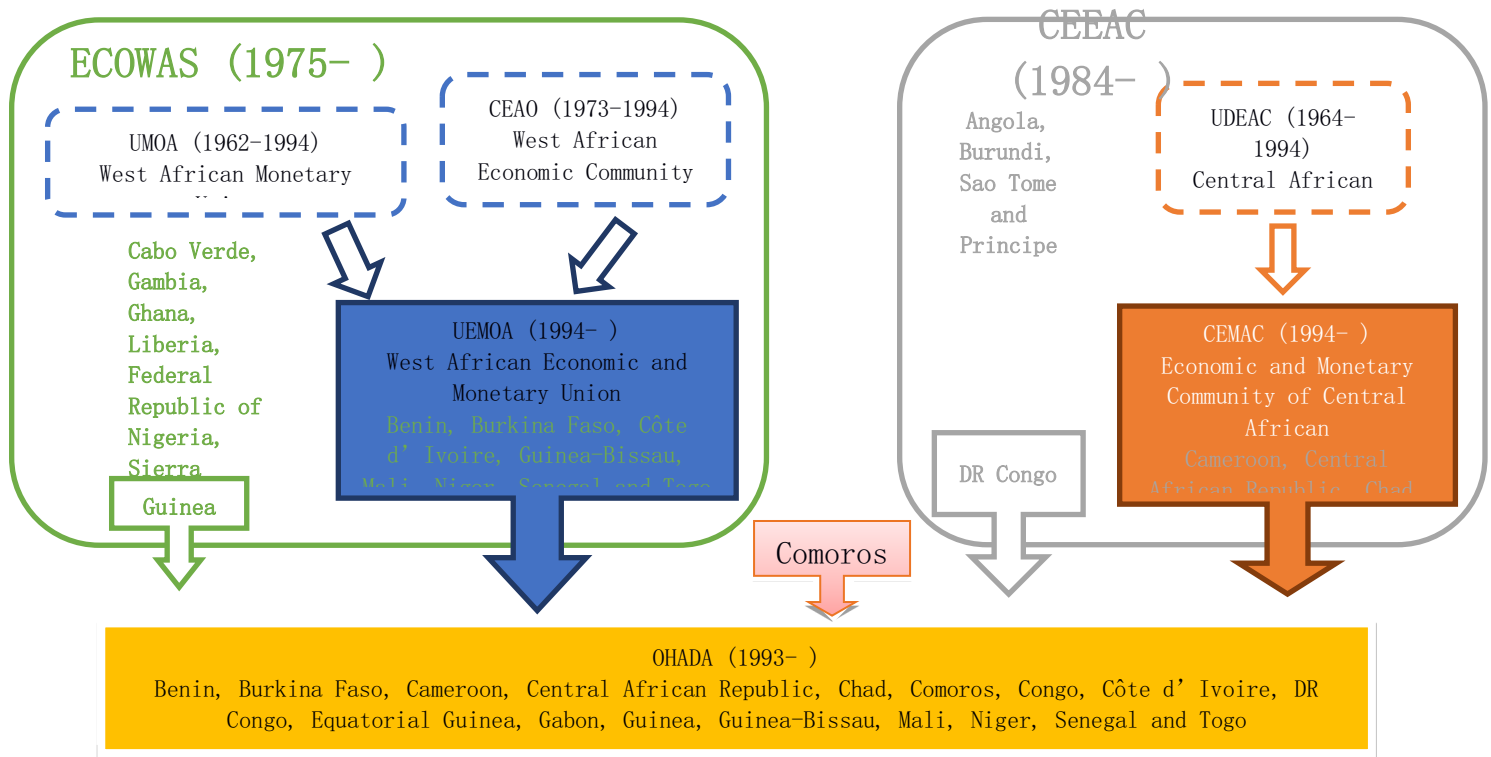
ECOWAS (1975- )

UMOA (1962-1994)
West African Monetary
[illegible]

CEAO (1973-1994)
West African
Economic Community

Cabo Verde,
Gambia,
Ghana,
Liberia,
Federal
Republic of
Nigeria,
Sierra

Guinea

UEMOA (1994- )
West African Economic and
Monetary Union
Benin, Burkina Faso, Côte
d' Ivoire, Guinea-Bissau,
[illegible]

CEEAC
(1984- )

Angola,
Burundi,
Sao Tome
and
Principe

UDEAC (1964-
1994)
Central African

CEMAC (1994- )
Economic and Monetary
Community of Central
African
Cameroon, Central
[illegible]

DR Congo

Comoros

OHADA (1993- )
Benin, Burkina Faso, Cameroon, Central African Republic, Chad, Comoros, Congo, Côte d'Ivoire, DR Congo, Equatorial Guinea, Gabon, Guinea, Guinea-Bissau, Mali, Niger, Senegal and Togo